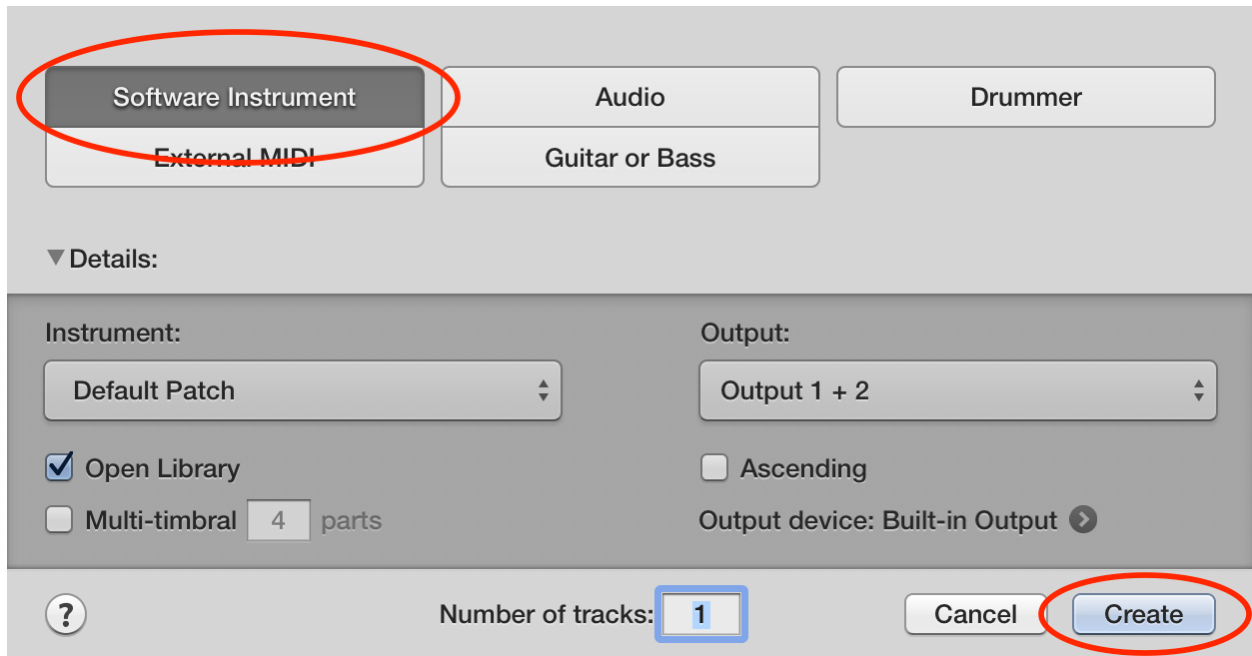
Software Instrument
Audio
Drummer
External MIDI
Guitar or Bass

Details:

Instrument:
Default Patch
Output:
Output 1 + 2

Open Library
Multi-timbral 4 parts
Ascending
Output device: Built-in Output

?
Number of tracks: 1
Cancel
Create